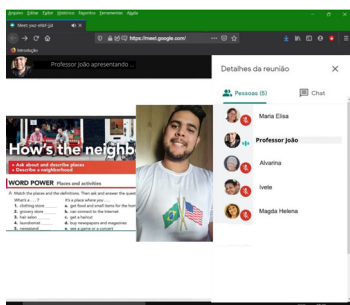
Arquivo Editar Exibir Histórico Favoritos Ferramentas Ajuda

Meet: ywz-ebjh-jzi

https://meet.google.com/

Introdução

Professor João apresentando ...

Detalhes da reunião

Pessoas (5)

Chat

Maria Elisa

Professor João

Alvarina

Ivete

Magda Helena

How's the neighb

• Ask about and describe places
• Describe a neighborhood

WORD POWER Places and activities

A Match the places and the definitions. Then ask and answer the questions.

What's a ... ?
1. clothing store
2. grocery store
3. hair salon
4. laundromat
5. newsstand

It's a place where you ...
a. get food and small items for the home
b. can connect to the Internet
c. get a haircut
d. buy newspapers and magazines
e. see a game or a concert